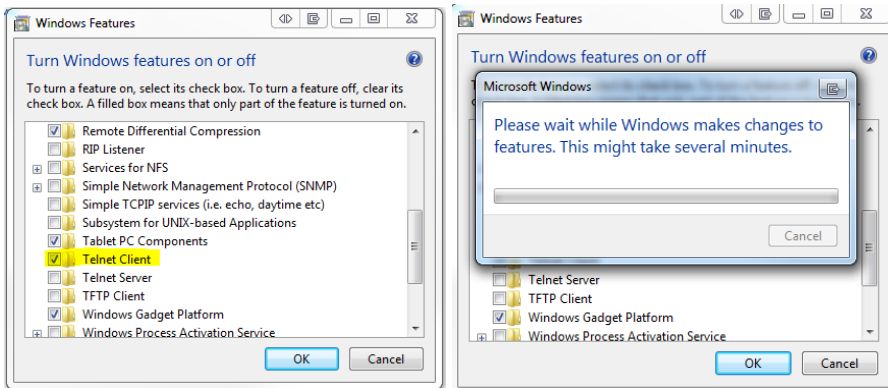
Windows Features

Turn Windows features on or off

To turn a feature on, select its check box. To turn a feature off, clear its check box. A filled box means that only part of the feature is turned on.

Remote Differential Compression
RIP Listener
Services for NFS
Simple Network Management Protocol (SNMP)
Simple TCPIP services (i.e. echo, daytime etc)
Subsystem for UNIX-based Applications
Tablet PC Components
Telnet Client
Telnet Server
TFTP Client
Windows Gadget Platform
Windows Process Activation Service

OK Cancel

Windows Features

Turn Windows features on or off

Microsoft Windows

Please wait while Windows makes changes to features. This might take several minutes.

Cancel

Telnet Server
TFTP Client
Windows Gadget Platform
Windows Process Activation Service

OK Cancel